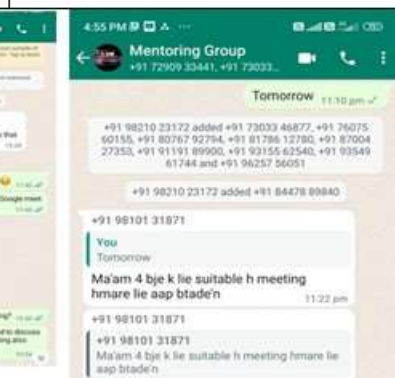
4:55 PM

Mentoring Group
+91 72909 33441, +91 73033...

Tomorrow 11:10 pm

+91 98210 23172 added +91 73033 46877, +91 76075 60155, +91 80767 92794, +91 81786 12780, +91 87004 27353, +91 91191 89900, +91 93155 62540, +91 93549 61744 and +91 96257 56051

+91 98210 23172 added +91 84478 89840

+91 98101 31871
You
Tomorrow
Ma'am 4 bje k lie suitable h meeting hmare lie aap btade'n
11:22 pm

+91 98101 31871
+91 98101 31871
Ma'am 4 bje k lie suitable h meeting hmare lie aap btade'n